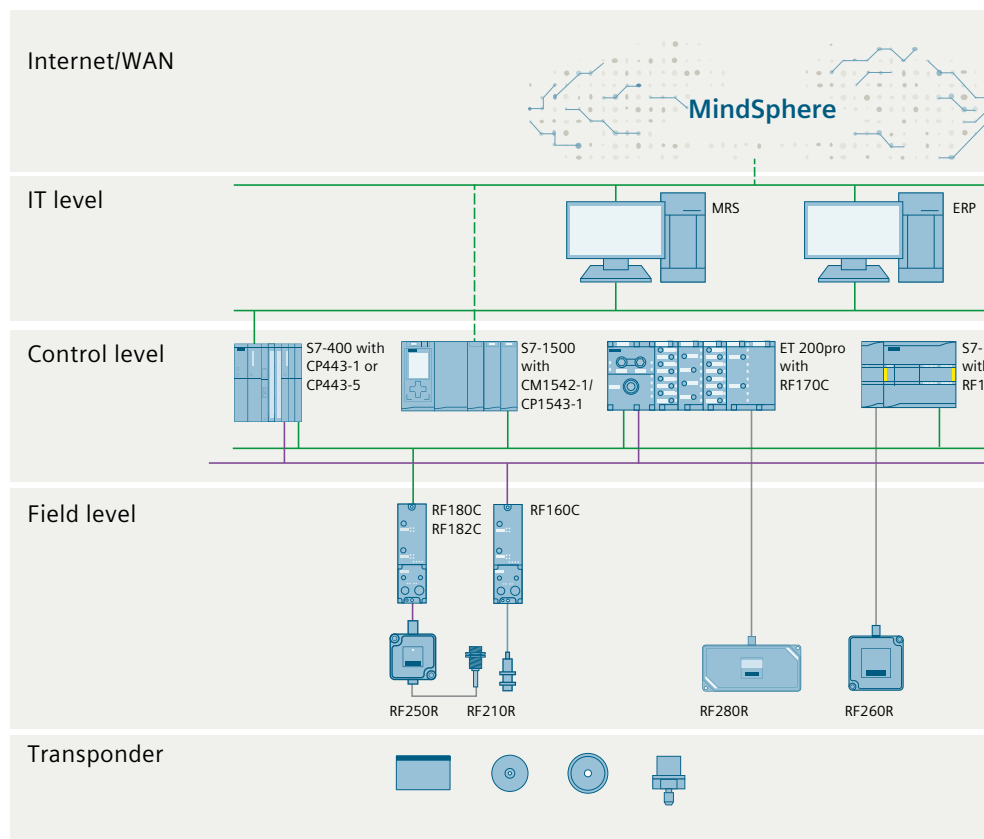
Internet/WAN

MindSphere

IT level

MRS

ERP

Control level

S7-400 with CP443-1 or CP443-5

S7-1500 with CM1542-1/ CP1543-1

ET 200pro with RF170C

S7-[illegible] with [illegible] RF1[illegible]

Field level

RF180C RF182C

RF160C

RF250R

RF210R

RF280R

RF260R

Transponder